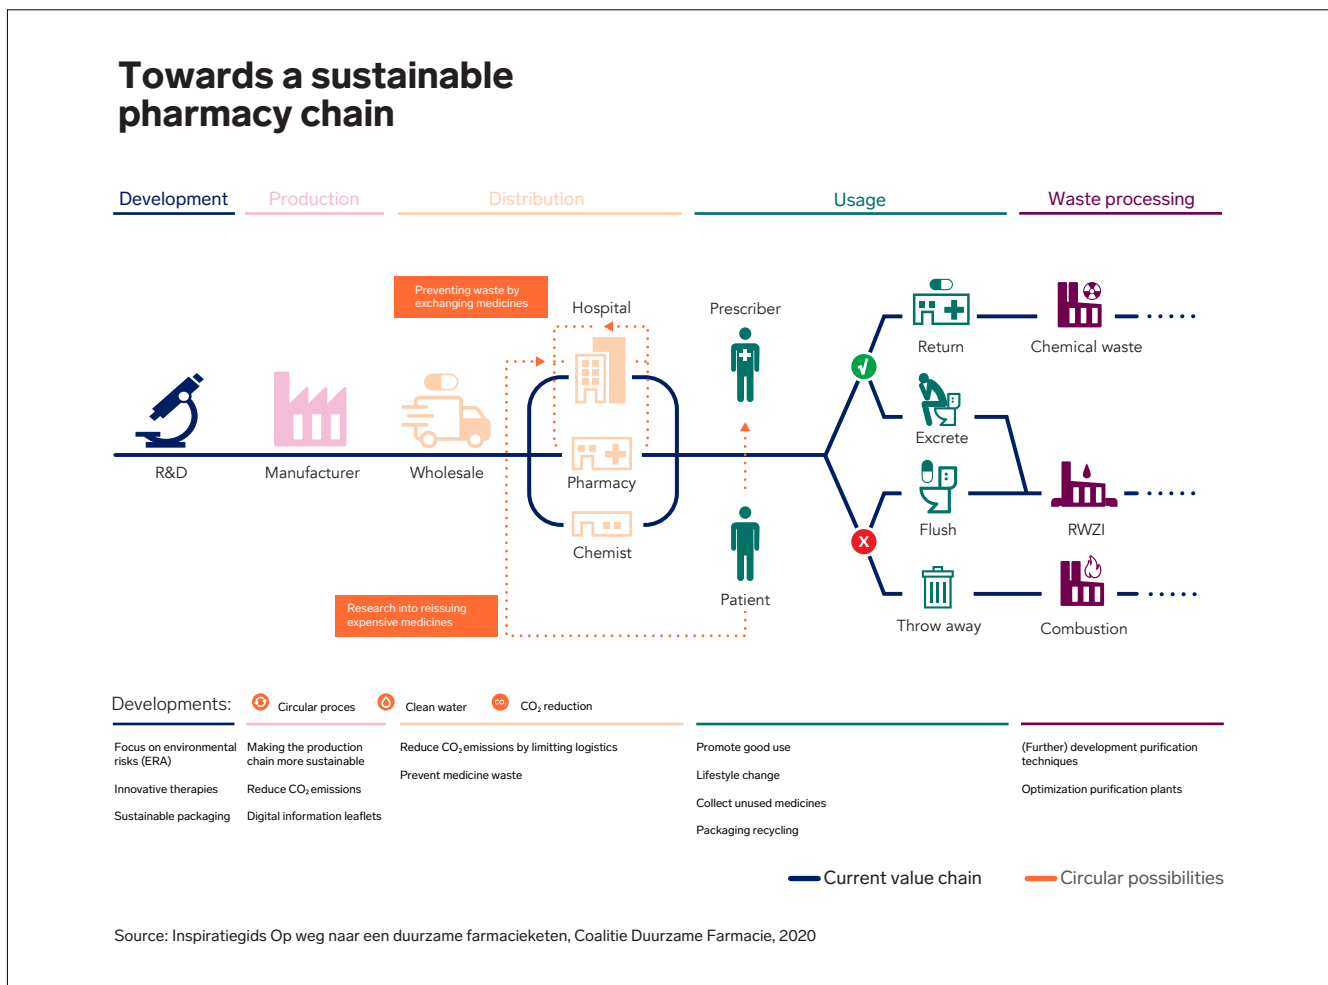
Towards a sustainable pharmacy chain

Development
Production
Distribution
Usage
Waste processing

Preventing waste by exchanging medicines

Hospital
Prescriber
Return
Chemical waste
R&D
Manufacturer
Wholesale
Pharmacy
Excrete
Flush
RWZI
Chemist
Patient
Throw away
Combustion

Research into reissuing expensive medicines

Developments:
Circular proces
Clean water
$CO_2$ reduction

Focus on environmental risks (ERA)

Innovative therapies

Sustainable packaging

Making the production chain more sustainable

Reduce $CO_2$ emissions

Digital information leaflets

Reduce $CO_2$ emissions by limitting logistics

Prevent medicine waste

Promote good use

Lifestyle change

Collect unused medicines

Packaging recycling

(Further) development purification techniques

Optimization purification plants

Current value chain
Circular possibilities

Source: Inspiratiegids Op weg naar een duurzame farmacieketen, Coalitie Duurzame Farmacie, 2020